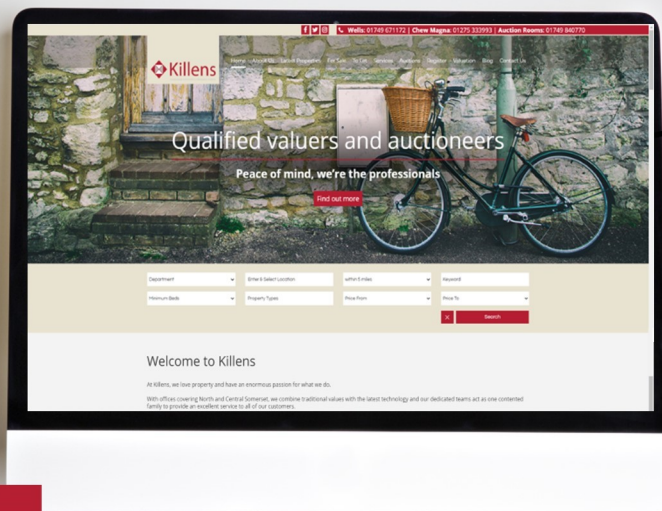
f t Wells: 01749 671172 | Chew Magna: 01275 333993 | Auction Rooms: 01749 840770

Killens

Home About Us Latest Properties For Sale To Let Services Auctions Register Valuation Blog Contact Us

Qualified valuers and auctioneers

Peace of mind, we're the professionals

Find out more

Department
Enter & Select Location
within 0 miles
Keyword
Minimum Beds
Property Types
Price From
Price To
X
Search

Welcome to Killens

At Killens, we love property and have an enormous passion for what we do.

With offices covering North and Central Somerset, we combine traditional values with the latest technology and our dedicated teams act as one contented family to provide an excellent service to all of our customers.